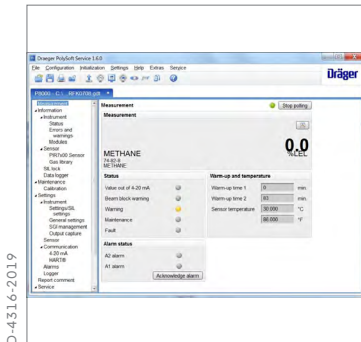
Draeger PolySoft Service 1.6.0
File Configuration Initialization Settings Help Extras Service
Dräger
PIR000 - D... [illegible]
Measurement
Information
Instrument
Status
Errors and warnings
Modules
Sensor
PIR7x00 Sensor
Gas library
SIL lock
Data logger
Maintenance
Calibration
Settings
Instrument
Settings/SIL settings
General settings
SGI management
Output capture
Sensor
Communication
4-20 mA
HART®
Alarms
Logger
Report comment
Service
Measurement
Stop polling
Measurement
0.0
%LEL
METHANE
74-82-8
METHANE
Status
Value out of 4-20 mA
Beam block warning
Warning
Maintenance
Fault
Warm-up and temperature
Warm-up time 1 | 0 | min.
Warm-up time 2 | 60 | min.
Sensor temperature | 32.000 | °C
| 86.000 | °F
Alarm status
A2 alarm
A1 alarm
Acknowledge alarm
D-4316-2019